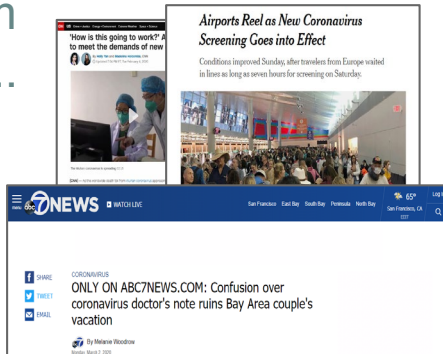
'How is this going to work?' A
to meet the demands of new

Airports Reel as New Coronavirus Screening Goes into Effect

Conditions improved Sunday, after travelers from Europe waited in lines as long as seven hours for screening on Saturday.

abc7NEWS WATCH LIVE San Francisco East Bay South Bay Peninsula North Bay 65° San Francisco, CA Log In

SHARE
TWEET
EMAIL

CORONAVIRUS
ONLY ON ABC7NEWS.COM: Confusion over coronavirus doctor's note ruins Bay Area couple's vacation

By Melanie Woodrow
Monday, March 2, 2020